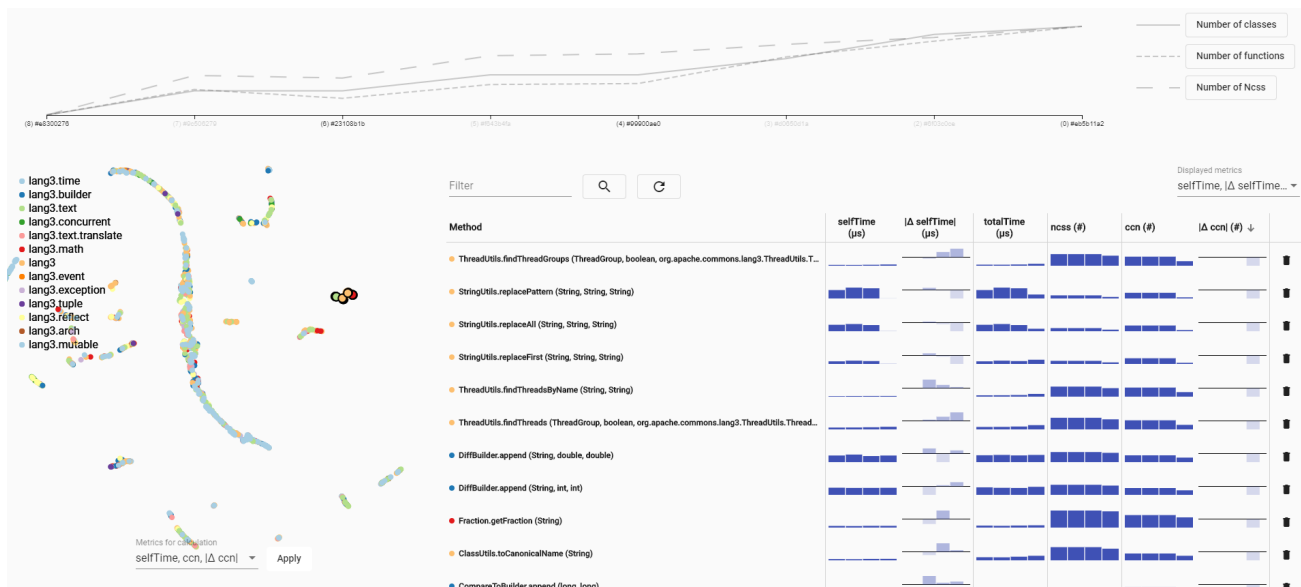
Number of classes
Number of functions
Number of Ncss

(8) #e8300276
(7) #ec505275
(6) #23108b1b
(5) #0f43c4fe
(4) #99900ae0
(3) #e0503d1a
(2) #6f53b0ce
(0) #eb6b11a2

lang3.time
lang3.builder
lang3.text
lang3.concurrent
lang3.text.translate
lang3.math
lang3
lang3.event
lang3.exception
lang3.tuple
lang3.reflect
lang3.arch
lang3.mutable

Metrics for calculation
selfTime, ccn, |Δ ccn|
Apply

Filter

Displayed metrics
selfTime, |Δ selfTime...

| Method | selfTime (μs) | \|Δ selfTime\| (μs) | totalTime (μs) | ncss (#) | ccn (#) | \|Δ ccn\| (#) ↓ |
|---|---|---|---|---|---|---|
| ThreadUtils.findThreadGroups (ThreadGroup, boolean, org.apache.commons.lang3.ThreadUtils.T... | | | | | | |
| StringUtils.replacePattern (String, String, String) | | | | | | |
| StringUtils.replaceAll (String, String, String) | | | | | | |
| StringUtils.replaceFirst (String, String, String) | | | | | | |
| ThreadUtils.findThreadsByName (String, String) | | | | | | |
| ThreadUtils.findThreads (ThreadGroup, boolean, org.apache.commons.lang3.ThreadUtils.Thread... | | | | | | |
| DiffBuilder.append (String, double, double) | | | | | | |
| DiffBuilder.append (String, int, int) | | | | | | |
| Fraction.getFraction (String) | | | | | | |
| ClassUtils.toCanonicalName (String) | | | | | | |
| CompareToBuilder.append (long, long) | | | | | | |